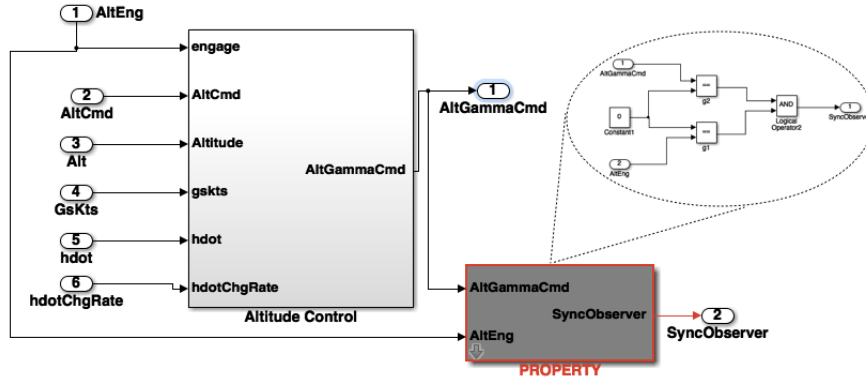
1 AltEng

engage

2
AltCmd

AltCmd

3
Alt

Altitude

4
GsKts

gskts

5
hdot

hdot

6
hdotChgRate

hdotChgRate

AltGammaCmd

Altitude Control

1
AltGammaCmd

AltGammaCmd

AltEng

SyncObserver

PROPERTY

2
SyncObserver

1
AltGammaCmd

0
Constant1

2
AltEng

==
g2

==
g1

AND
Logical Operator2

1
SyncObserv